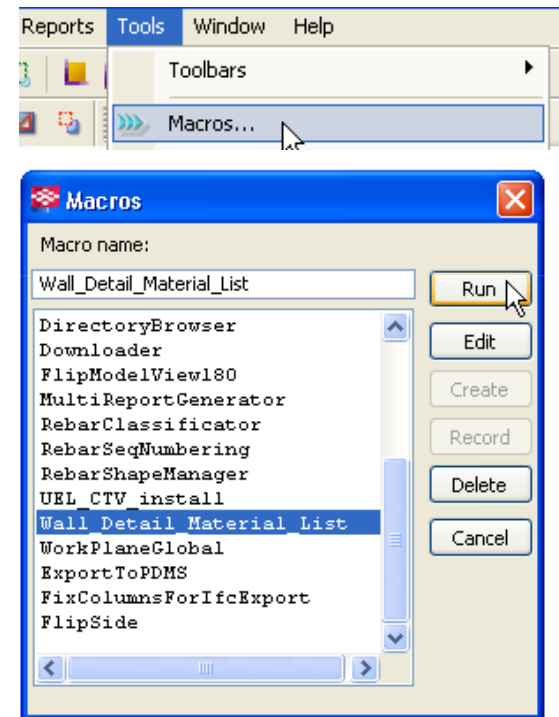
Reports Tools Window Help

Toolbars

Macros...

Macros

Macro name:

Wall_Detail_Material_List

DirectoryBrowser
Downloader
FlipModelView180
MultiReportGenerator
RebarClassificator
RebarSeqNumbering
RebarShapeManager
UEL_CTV_install
Wall_Detail_Material_List
WorkPlaneGlobal
ExportToPDMS
FixColumnsForIfcExport
FlipSide

Run

Edit

Create

Record

Delete

Cancel